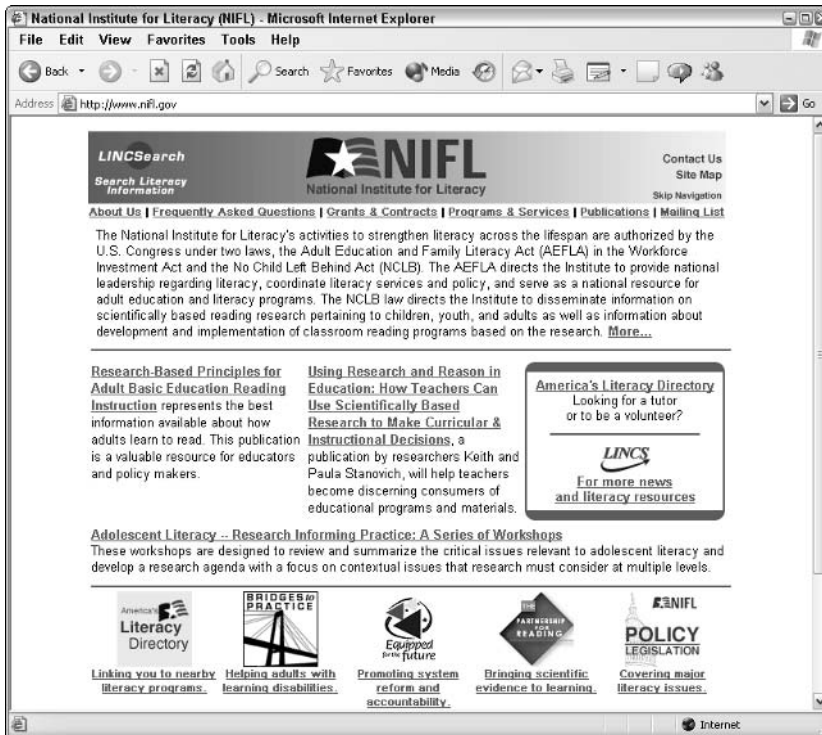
National Institute for Literacy (NIFL) - Microsoft Internet Explorer

File Edit View Favorites Tools Help

Back Search Favorites Media

Address http://www.nifl.gov

Go

LINCSearch

Search Literacy Information

NIFL
National Institute for Literacy

Contact Us
Site Map
Skip Navigation

About Us | Frequently Asked Questions | Grants & Contracts | Programs & Services | Publications | Mailing List

The National Institute for Literacy's activities to strengthen literacy across the lifespan are authorized by the U.S. Congress under two laws, the Adult Education and Family Literacy Act (AEFLA) in the Workforce Investment Act and the No Child Left Behind Act (NCLB). The AEFLA directs the Institute to provide national leadership regarding literacy, coordinate literacy services and policy, and serve as a national resource for adult education and literacy programs. The NCLB law directs the Institute to disseminate information on scientifically based reading research pertaining to children, youth, and adults as well as information about development and implementation of classroom reading programs based on the research. More...

Research-Based Principles for Adult Basic Education Reading Instruction represents the best information available about how adults learn to read. This publication is a valuable resource for educators and policy makers.

Using Research and Reason in Education: How Teachers Can Use Scientifically Based Research to Make Curricular & Instructional Decisions, a publication by researchers Keith and Paula Stanovich, will help teachers become discerning consumers of educational programs and materials.

America's Literacy Directory
Looking for a tutor or to be a volunteer?

LINCS
For more news and literacy resources

Adolescent Literacy -- Research Informing Practice: A Series of Workshops
These workshops are designed to review and summarize the critical issues relevant to adolescent literacy and develop a research agenda with a focus on contextual issues that research must consider at multiple levels.

America's Literacy Directory

BRIDGES to PRACTICE

Equipped for the future

THE PARTNERSHIP FOR READING

NIFL
POLICY
LEGISLATION

Linking you to nearby literacy programs.

Helping adults with learning disabilities.

Promoting system reform and accountability.

Bringing scientific evidence to learning.

Covering major literacy issues.

Internet